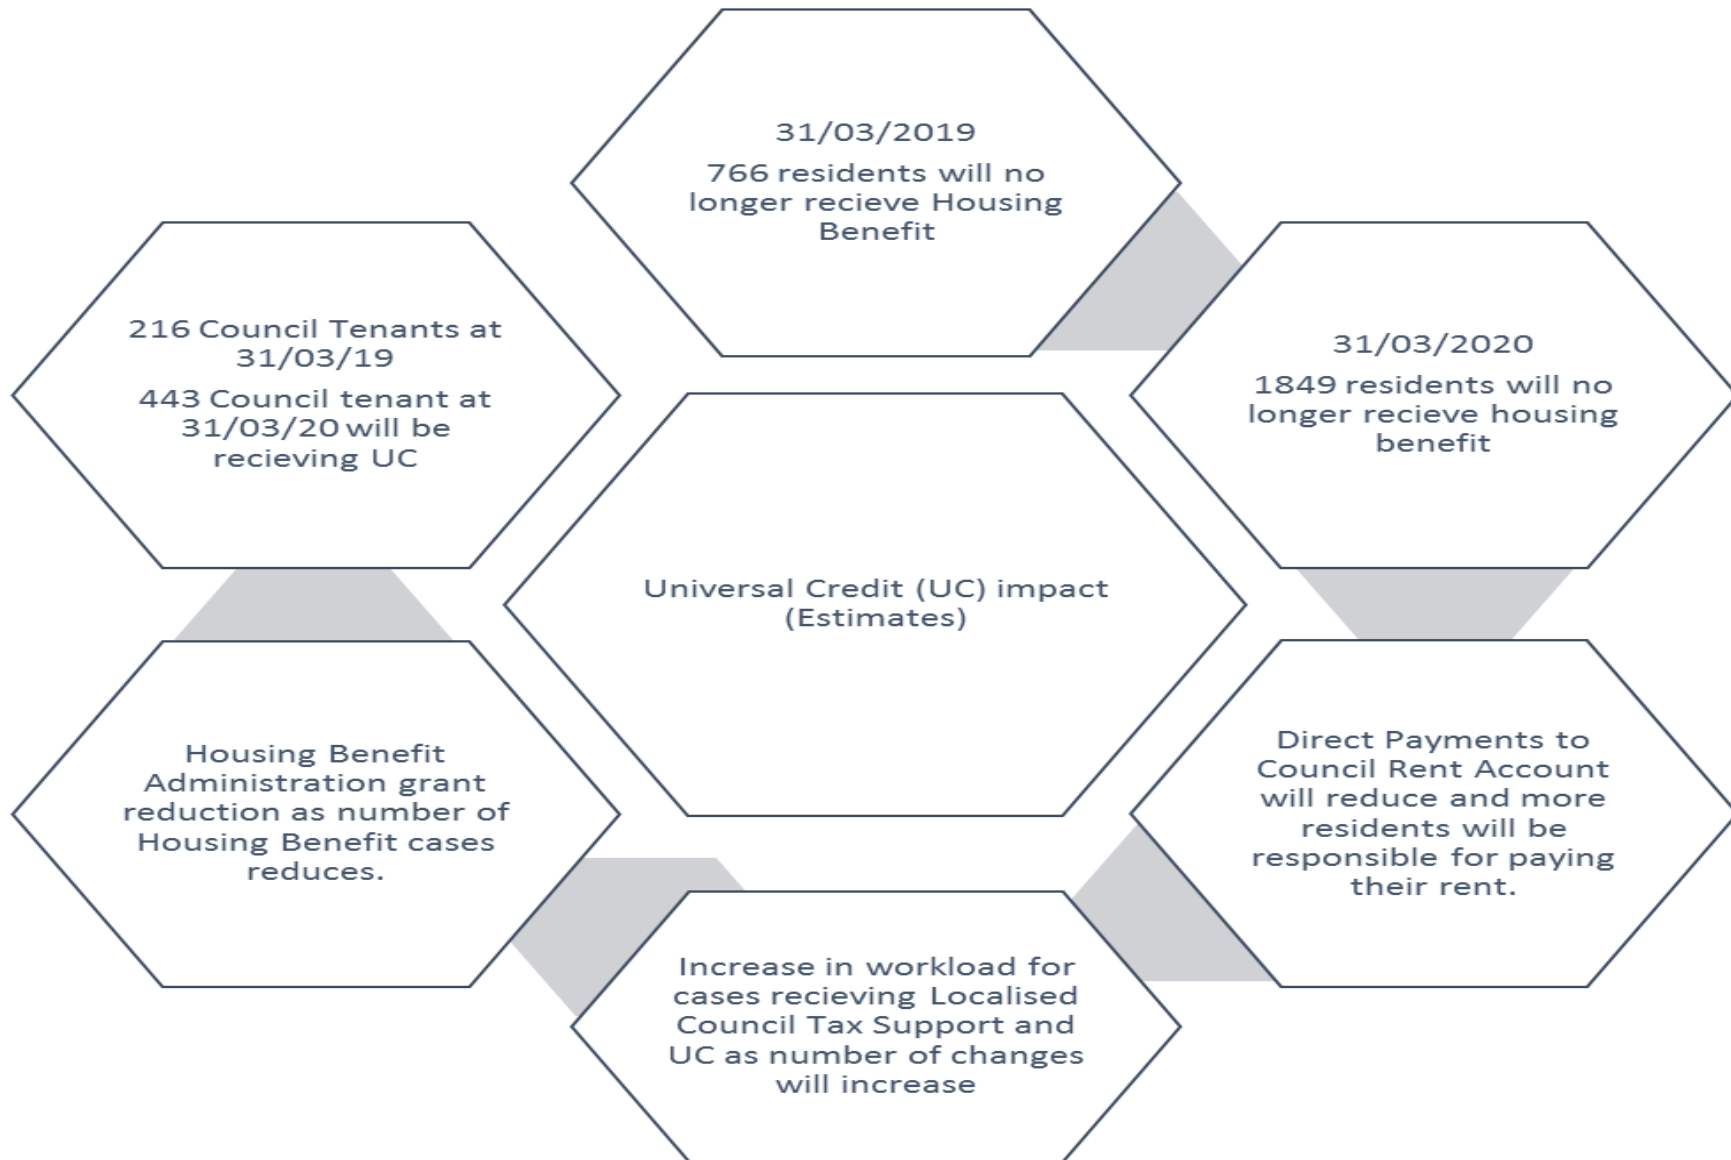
31/03/2019
766 residents will no longer recieve Housing Benefit

216 Council Tenants at 31/03/19
443 Council tenant at 31/03/20 will be recieving UC

31/03/2020
1849 residents will no longer recieve housing benefit

Universal Credit (UC) impact (Estimates)

Housing Benefit Administration grant reduction as number of Housing Benefit cases reduces.

Direct Payments to Council Rent Account will reduce and more residents will be responsible for paying their rent.

Increase in workload for cases recieving Localised Council Tax Support and UC as number of changes will increase